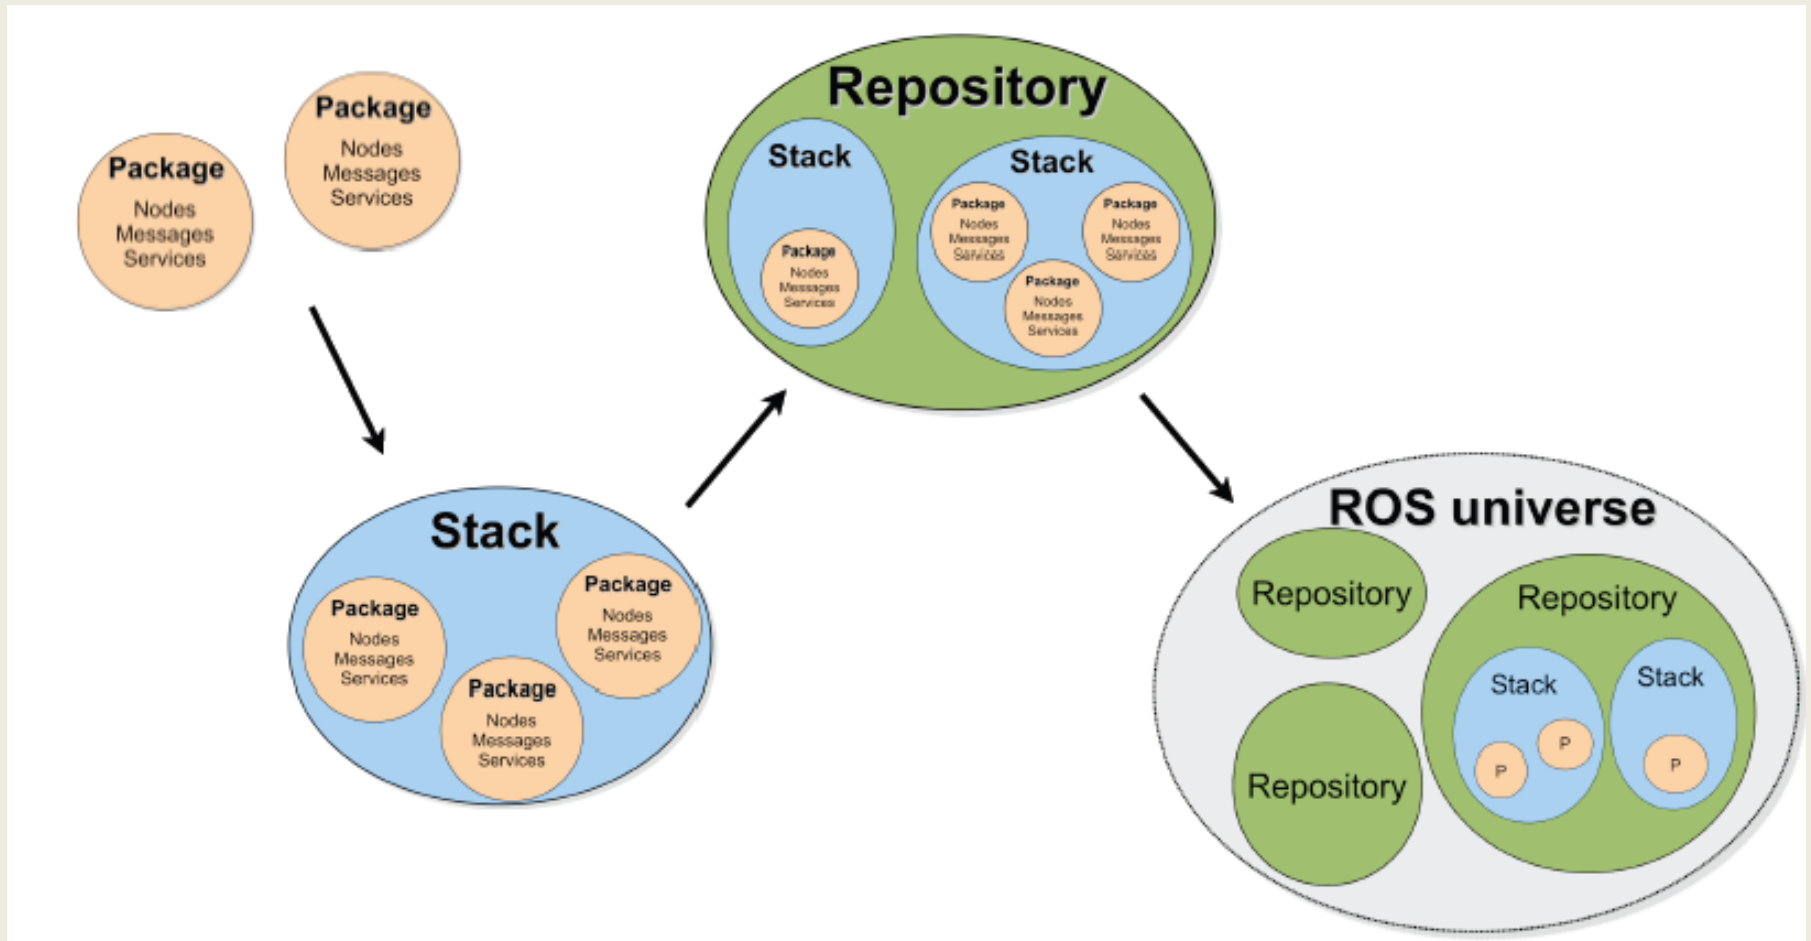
Package
Nodes
Messages
Services

Package
Nodes
Messages
Services

Repository

Stack

Package
Nodes
Messages
Services

Stack

Package
Nodes
Messages
Services

Package
Nodes
Messages
Services

Package
Nodes
Messages
Services

Stack

Package
Nodes
Messages
Services

Package
Nodes
Messages
Services

Package
Nodes
Messages
Services

ROS universe

Repository

Repository

Stack
P
P

Stack
P

Repository